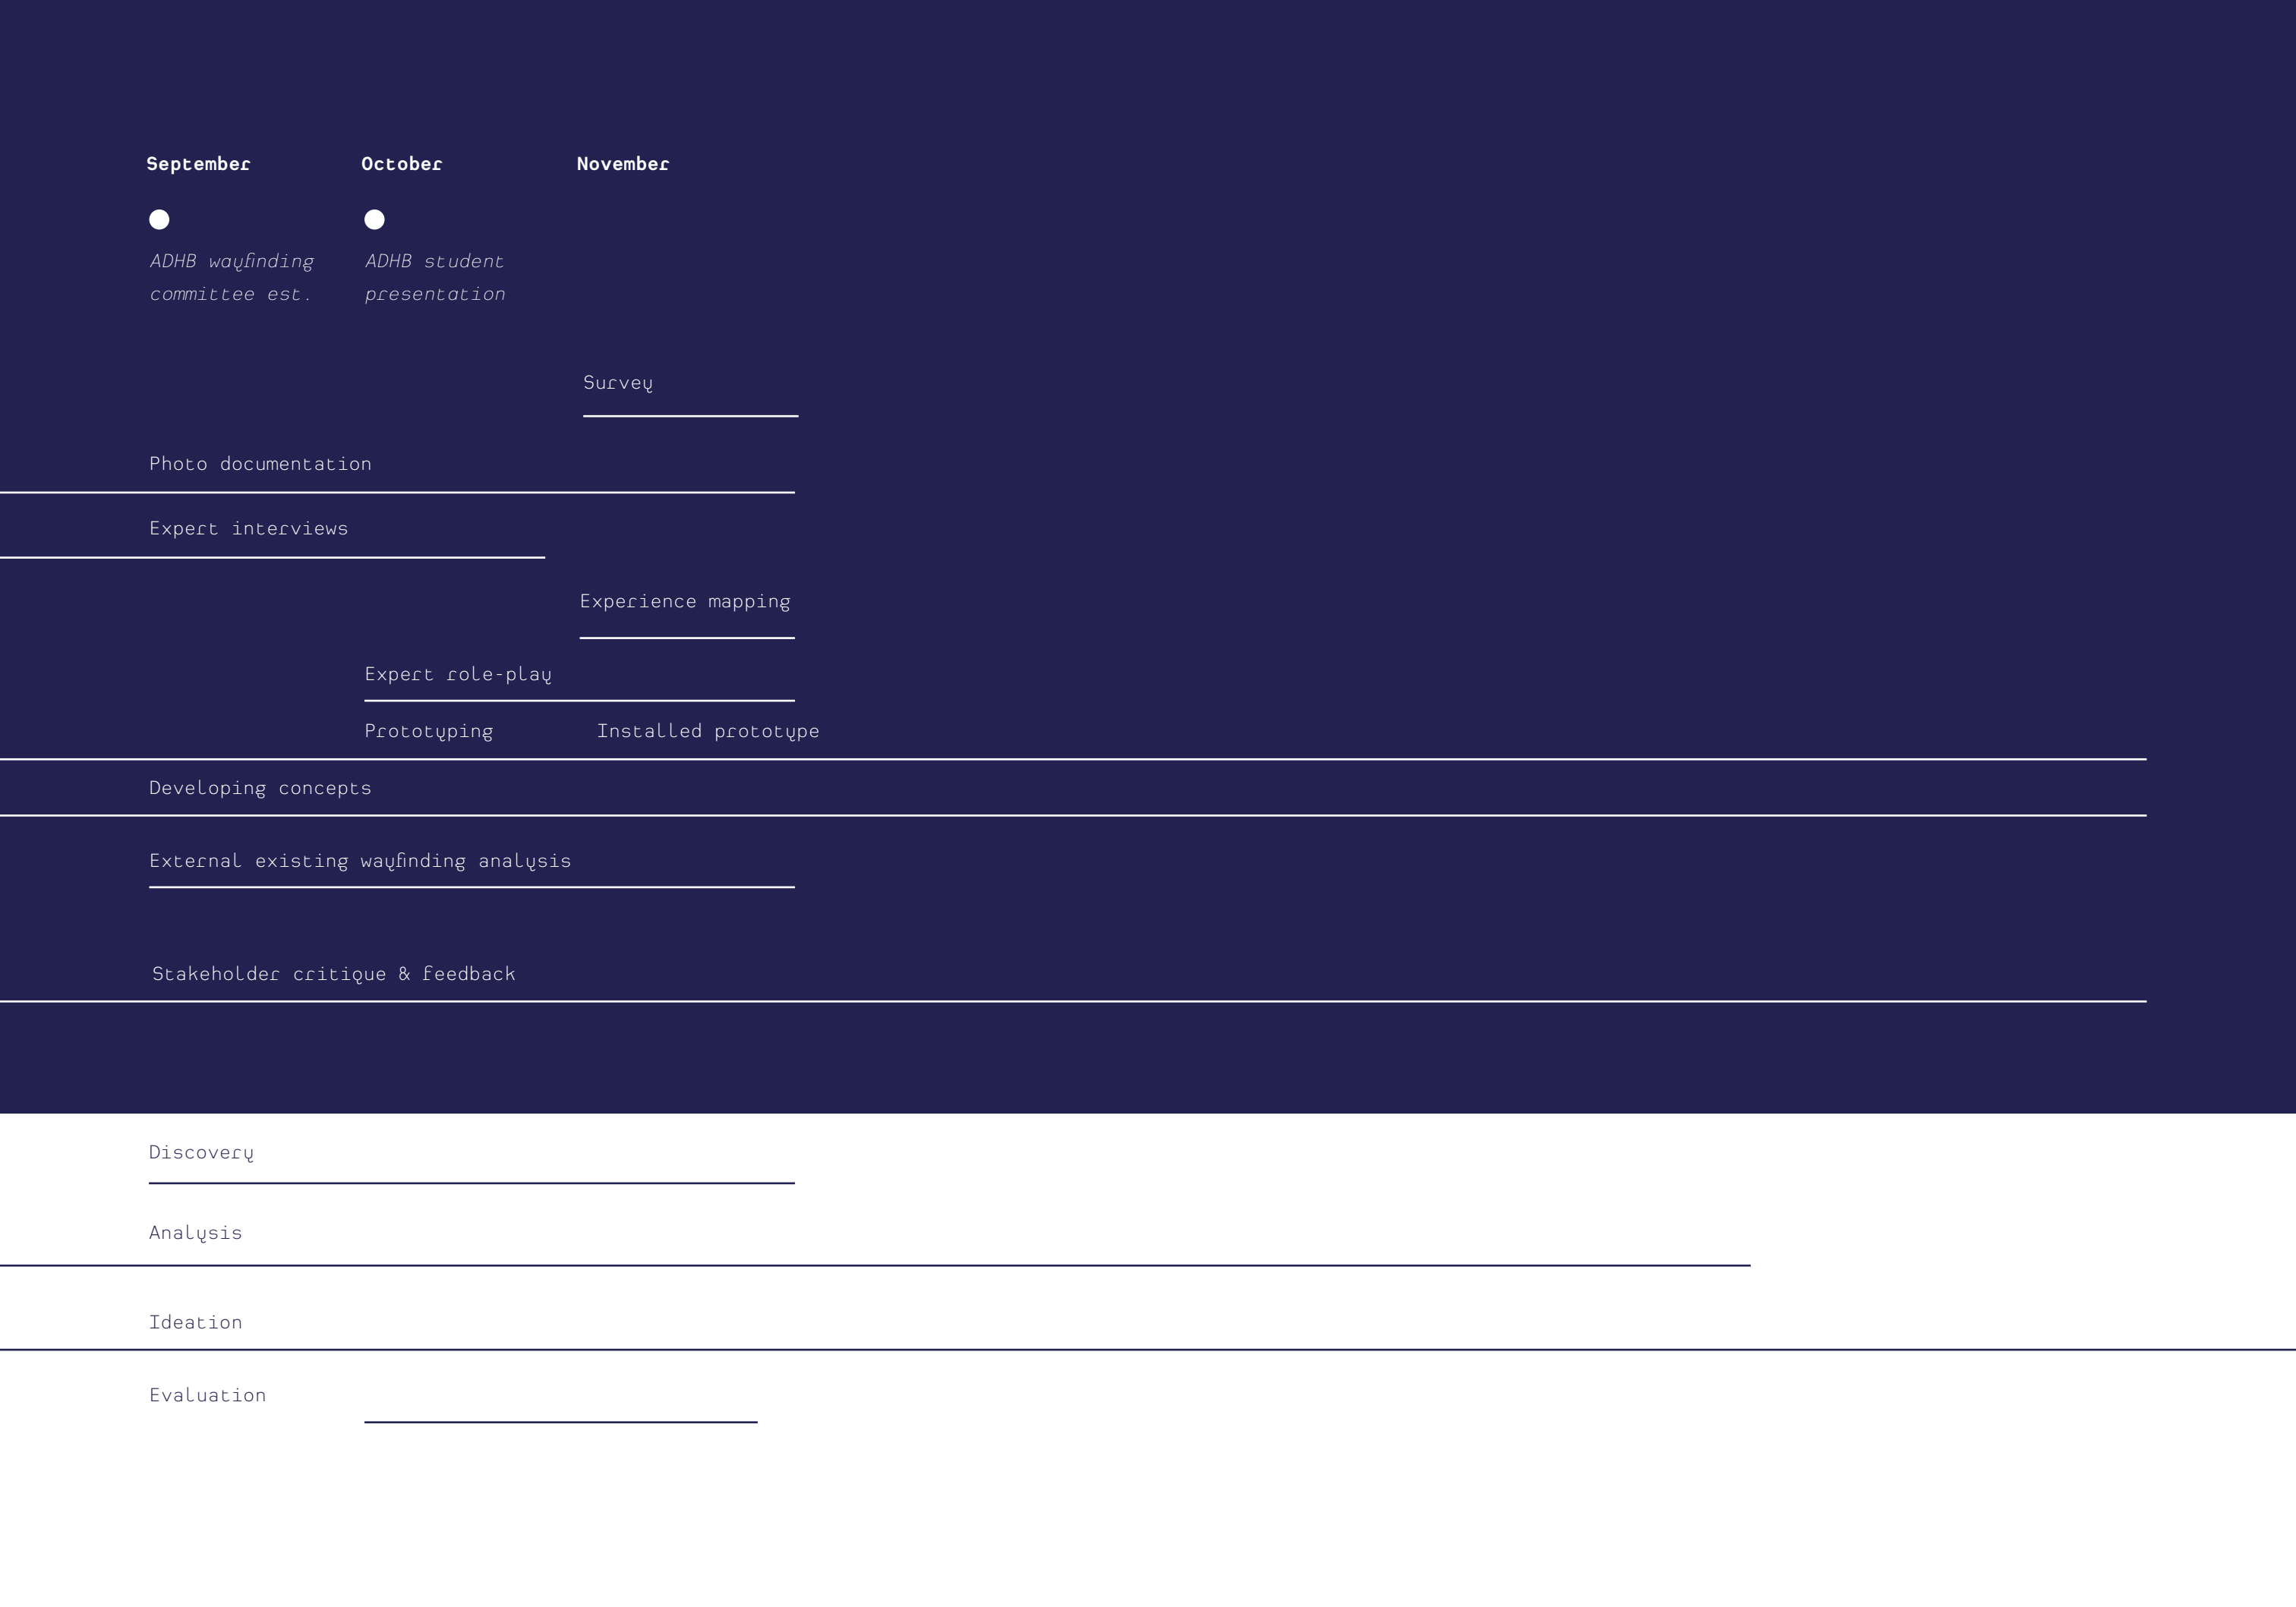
September October November

ADHB wayfinding committee est.

ADHB student presentation

Survey

Photo documentation

Expert interviews

Experience mapping

Expert role-play

Prototyping

Installed prototype

Developing concepts

External existing wayfinding analysis

Stakeholder critique & feedback

Discovery

Analysis

Ideation

Evaluation